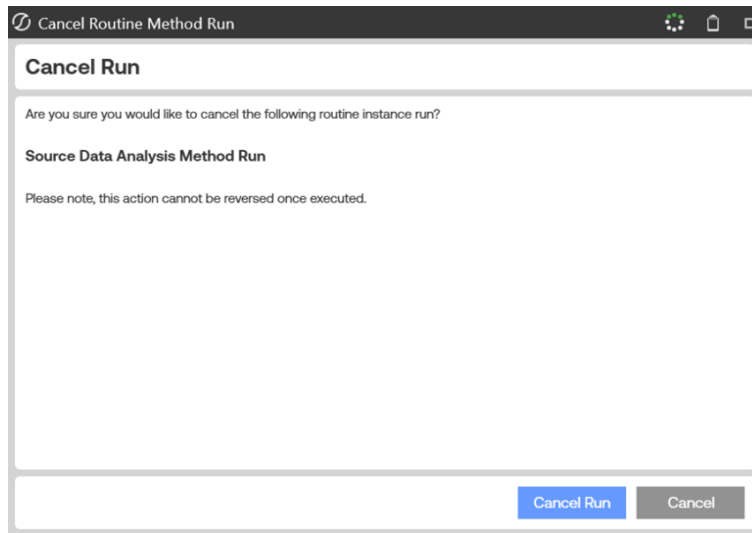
Cancel Routine Method Run

Cancel Run

Are you sure you would like to cancel the following routine instance run?

Source Data Analysis Method Run

Please note, this action cannot be reversed once executed.

Cancel Run
Cancel